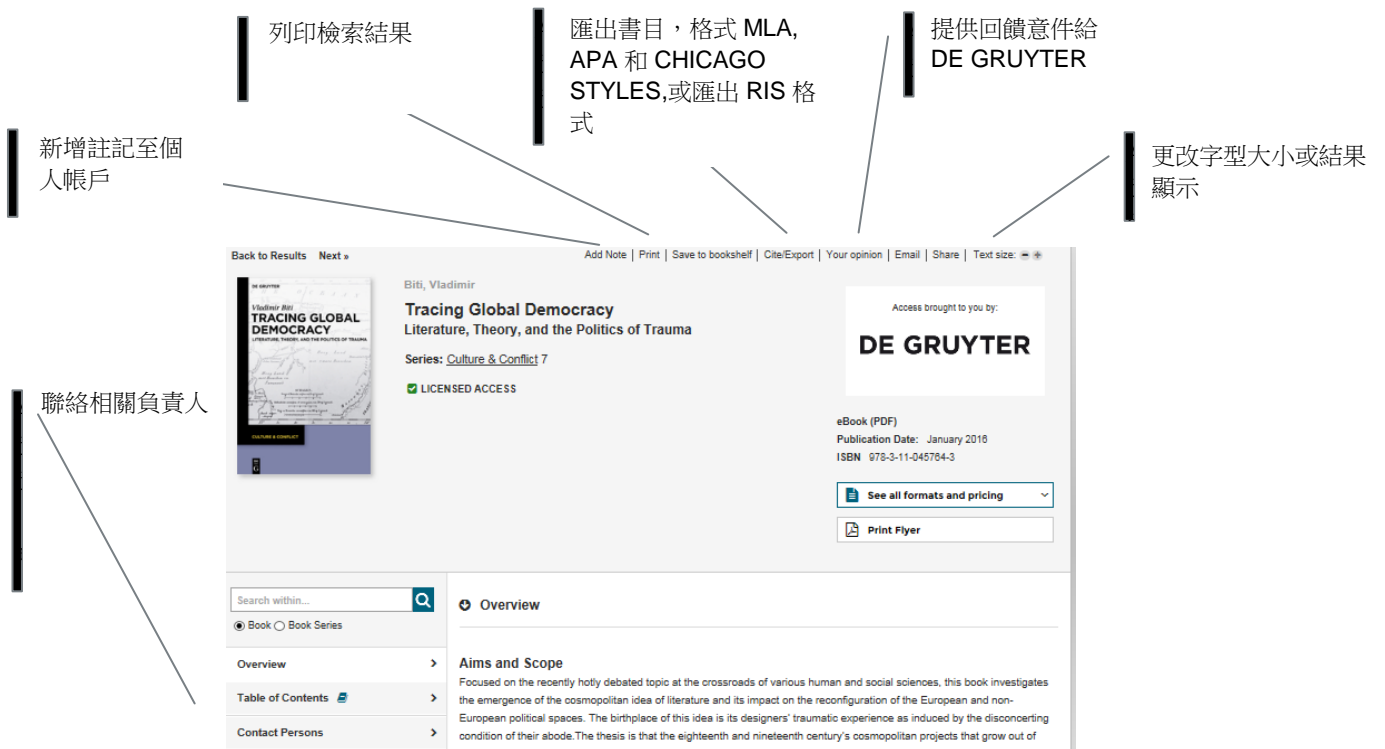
列印檢索結果

匯出書目，格式 MLA, APA 和 CHICAGO STYLES,或匯出 RIS 格式

提供回饋意件給 DE GRUYTER

新增註記至個人帳戶

更改字型大小或結果顯示

聯絡相關負責人

Back to Results Next »

Add Note | Print | Save to bookshelf | Cite/Export | Your opinion | Email | Share | Text size:

DE GRUYTER
Vladimir Biti
TRACING GLOBAL DEMOCRACY
LITERATURE, THEORY, AND THE POLITICS OF TRAUMA
CULTURE & CONFLICT

Biti, Vladimir

Tracing Global Democracy
Literature, Theory, and the Politics of Trauma

Series: Culture & Conflict 7

LICENSED ACCESS

Access brought to you by:

DE GRUYTER

eBook (PDF)
Publication Date: January 2016
ISBN 978-3-11-045764-3

See all formats and pricing

Print Flyer

Search within...

Book Book Series

Overview

Table of Contents

Contact Persons

Overview

Aims and Scope

Focused on the recently hotly debated topic at the crossroads of various human and social sciences, this book investigates the emergence of the cosmopolitan idea of literature and its impact on the reconfiguration of the European and non-European political spaces. The birthplace of this idea is its designers' traumatic experience as induced by the disconcerting condition of their abode.The thesis is that the eighteenth and nineteenth century's cosmopolitan projects that grow out of